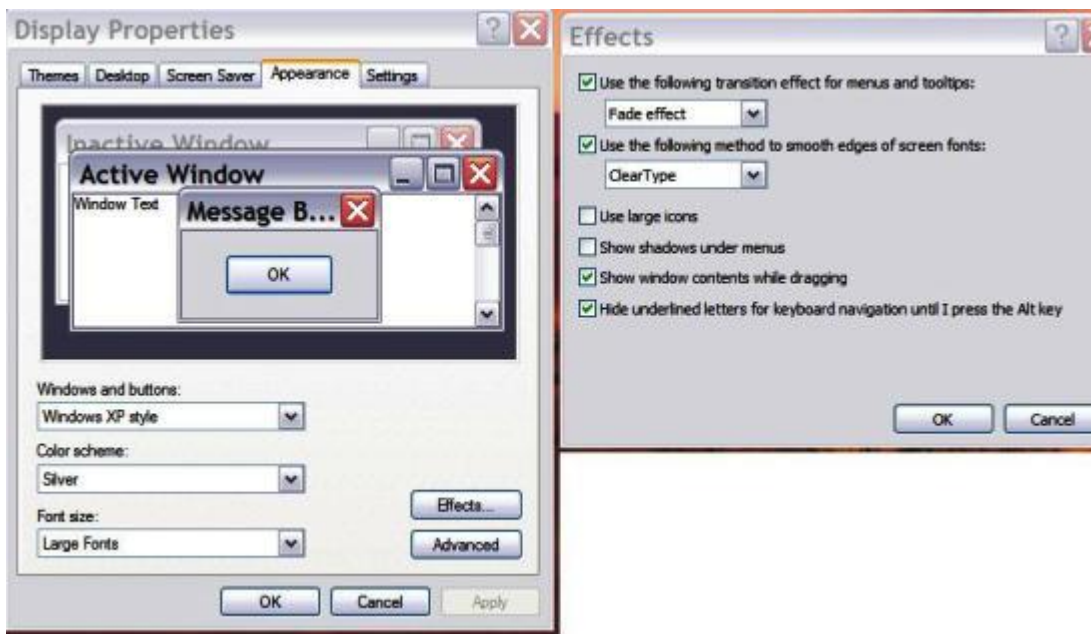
Display Properties

Themes | Desktop | Screen Saver | Appearance | Settings

Inactive Window

Active Window

Window Text

Message B...

OK

Windows and buttons:

Windows XP style

Color scheme:

Silver

Font size:

Large Fonts

Effects...

Advanced

OK | Cancel | Apply

Effects

Use the following transition effect for menus and tooltips:

Fade effect

Use the following method to smooth edges of screen fonts:

ClearType

Use large icons

Show shadows under menus

Show window contents while dragging

Hide underlined letters for keyboard navigation until I press the Alt key

OK | Cancel